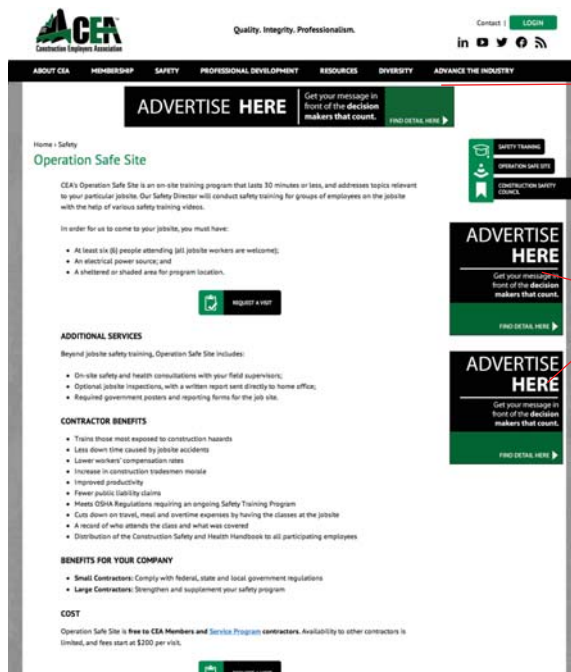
CEA
Construction Employers Association

Quality. Integrity. Professionalism.

Contact | LOGIN

ABOUT CEA MEMBERSHIP SAFETY PROFESSIONAL DEVELOPMENT RESOURCES DIVERSITY ADVANCE THE INDUSTRY

ADVERTISE HERE Get your message in front of the decision makers that count. FIND DETAIL HERE

Home › Safety

Operation Safe Site

CEA's Operation Safe Site is an on-site training program that lasts 30 minutes or less, and addresses topics relevant to your particular jobsite. Our Safety Director will conduct safety training for groups of employees on the jobsite with the help of various safety training videos.

In order for us to come to your jobsite, you must have:

- At least six (6) people attending (all jobsite workers are welcome);
- An electrical power source; and
- A sheltered or shaded area for program location.

REQUEST A VISIT

ADDITIONAL SERVICES

Beyond jobsite safety training, Operation Safe Site includes:

- On-site safety and health consultations with your field supervisors;
- Optional jobsite inspections, with a written report sent directly to home office;
- Required government posters and reporting forms for the job site.

CONTRACTOR BENEFITS

- Trains those most exposed to construction hazards
- Less down time caused by jobsite accidents
- Lower workers' compensation rates
- Increase in construction tradesmen morale
- Improved productivity
- Fewer public liability claims
- Meets OSHA Regulations requiring an ongoing Safety Training Program
- Cuts down on travel, meal and overtime expenses by having the classes at the jobsite
- A record of who attends the class and what was covered
- Distribution of the Construction Safety and Health Handbook to all participating employees

BENEFITS FOR YOUR COMPANY

- Small Contractors: Comply with federal, state and local government regulations
- Large Contractors: Strengthen and supplement your safety program

COST

Operation Safe Site is free to CEA Members and Service Program contractors. Availability to other contractors is limited, and fees start at $200 per visit.

SAFETY TRAINING
OPERATION SAFE SITE
CONSTRUCTION SAFETY COUNCIL

ADVERTISE HERE
Get your message in front of the decision makers that count.
FIND DETAIL HERE

ADVERTISE HERE
Get your message in front of the decision makers that count.
FIND DETAIL HERE